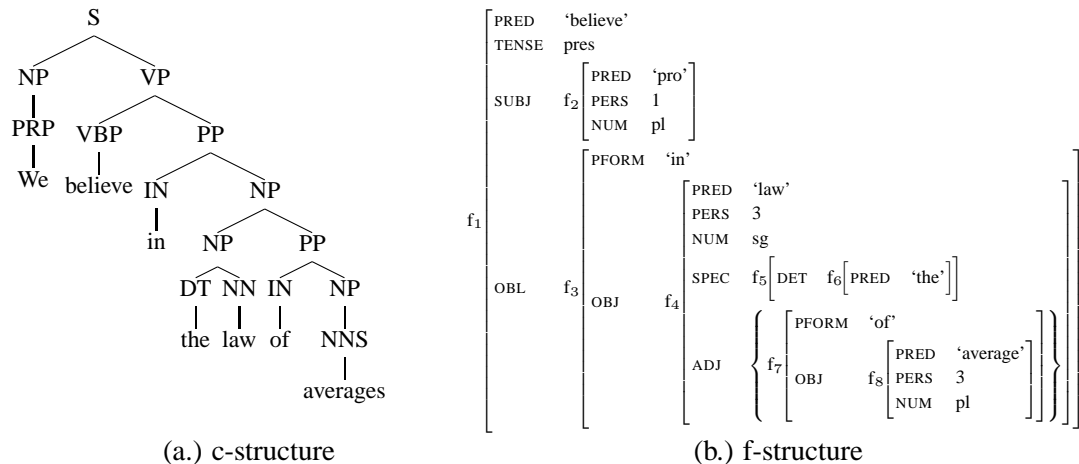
S
NP VP
PRP VBP PP
We believe IN NP
in NP PP
DT NN IN NP
the law of NNS
averages

(a.) c-structure

$f_1$
PRED 'believe'
TENSE pres
SUBJ $f_2$ PRED 'pro' PERS 1 NUM pl
OBL $f_3$ PFORM 'in'
OBJ $f_4$ PRED 'law' PERS 3 NUM sg
SPEC $f_5$ DET $f_6$ PRED 'the'
ADJ $f_7$ PFORM 'of'
OBJ $f_8$ PRED 'average' PERS 3 NUM pl

(b.) f-structure